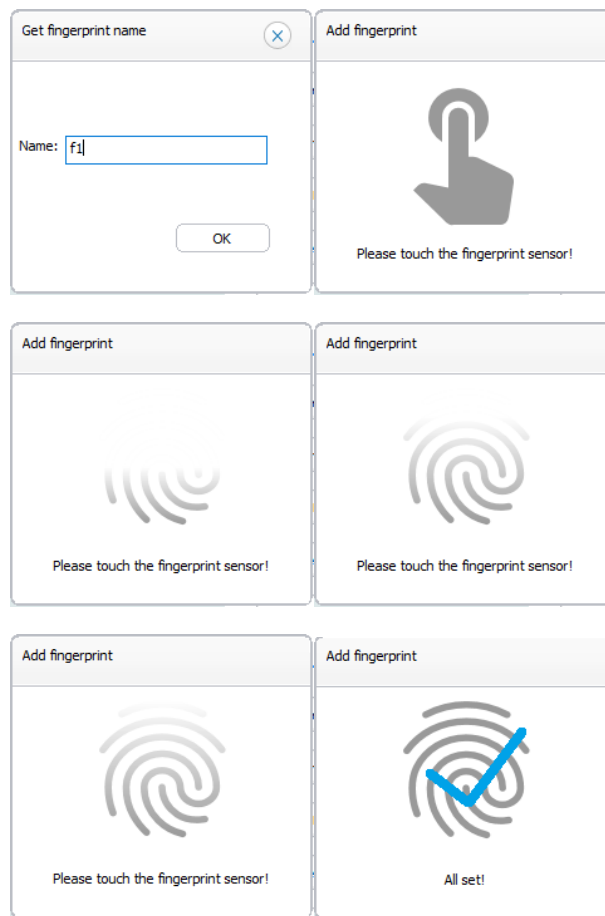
Get fingerprint name

Name: f1

OK

Add fingerprint

Please touch the fingerprint sensor!

Add fingerprint

Please touch the fingerprint sensor!

Add fingerprint

Please touch the fingerprint sensor!

Add fingerprint

Please touch the fingerprint sensor!

Add fingerprint

All set!